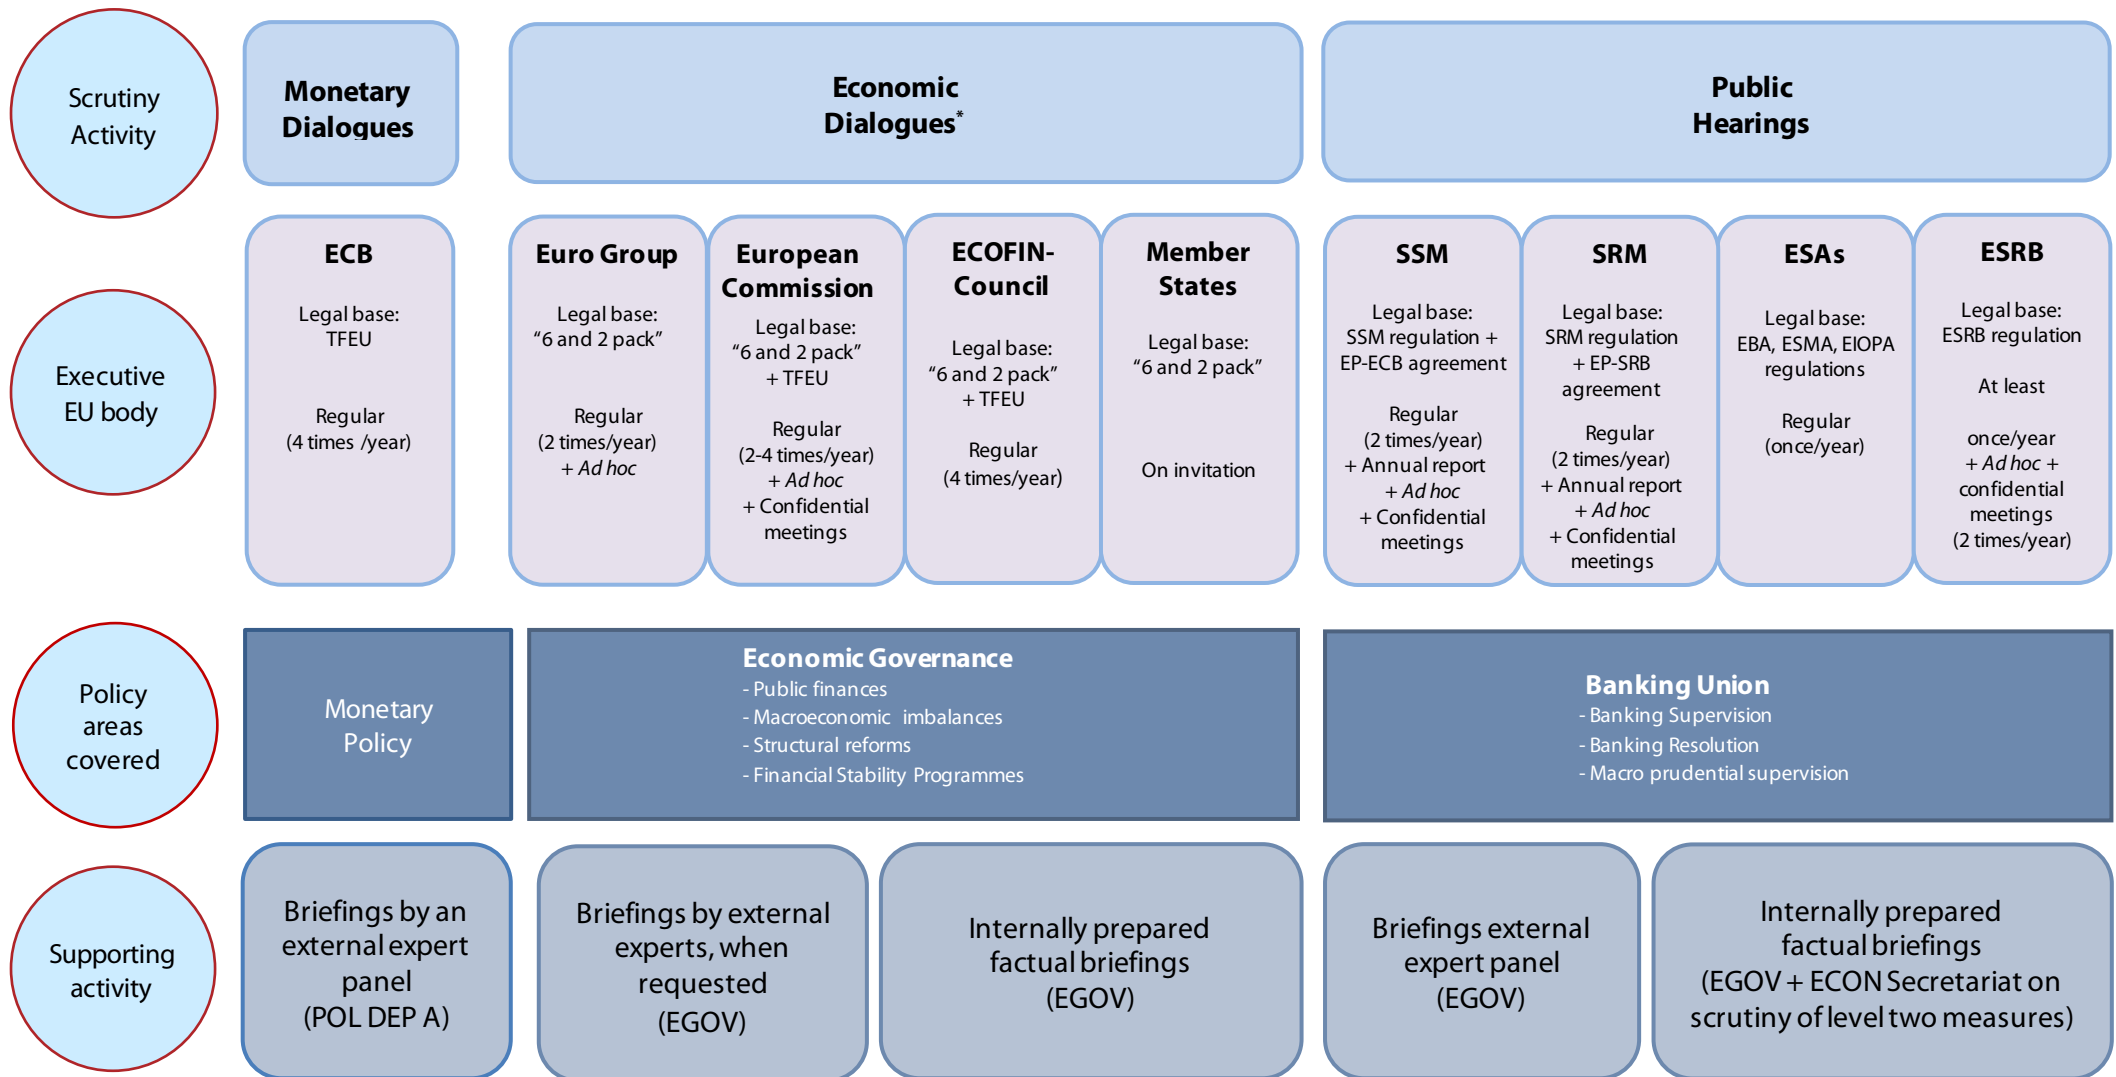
Scrutiny Activity

Monetary Dialogues

Economic Dialogues*

Public Hearings

Executive EU body

ECB
Legal base: TFEU
Regular (4 times /year)

Euro Group
Legal base: “6 and 2 pack”
Regular (2 times/year) + *Ad hoc*

European Commission
Legal base: “6 and 2 pack” + TFEU
Regular (2-4 times/year) + *Ad hoc* + Confidential meetings

ECOFIN-Council
Legal base: “6 and 2 pack” + TFEU
Regular (4 times/year)

Member States
Legal base: “6 and 2 pack”
On invitation

SSM
Legal base: SSM regulation + EP-ECB agreement
Regular (2 times/year) + Annual report + *Ad hoc* + Confidential meetings

SRM
Legal base: SRM regulation + EP-SRB agreement
Regular (2 times/year) + Annual report + *Ad hoc* + Confidential meetings

ESAs
Legal base: EBA, ESMA, EIOPA regulations
Regular (once/year)

ESRB
Legal base: ESRB regulation
At least
once/year + *Ad hoc* + confidential meetings (2 times/year)

Policy areas covered

Monetary Policy

Economic Governance
- Public finances
- Macroeconomic imbalances
- Structural reforms
- Financial Stability Programmes

Banking Union
- Banking Supervision
- Banking Resolution
- Macro prudential supervision

Supporting activity

Briefings by an external expert panel (POL DEP A)

Briefings by external experts, when requested (EGOV)

Internally prepared factual briefings (EGOV)

Briefings external expert panel (EGOV)

Internally prepared factual briefings (EGOV + ECON Secretariat on scrutiny of level two measures)